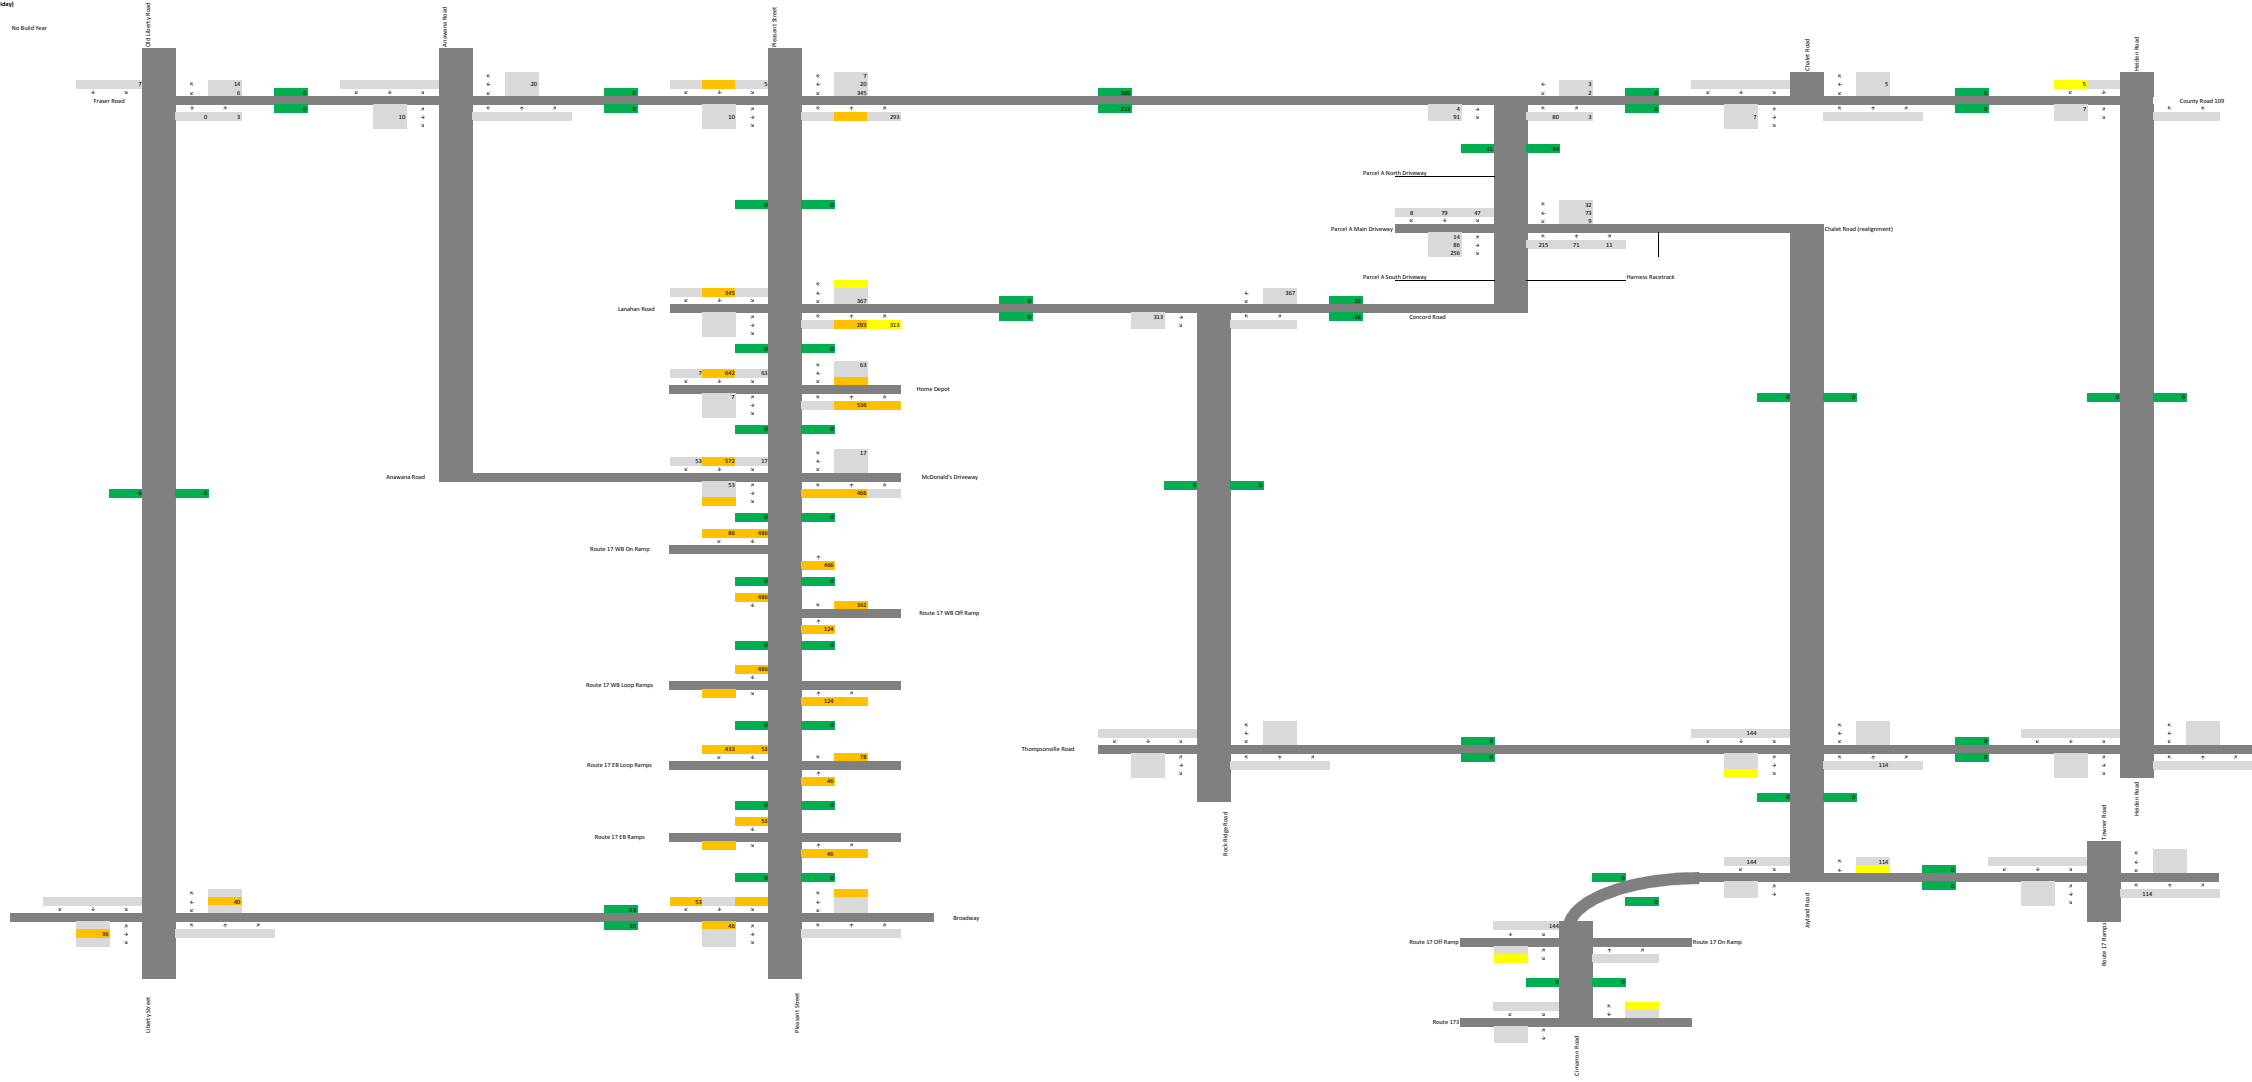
iday)

No Build Year

Old Liberty Road

Anawana Road

Pleasant Street

Chalet Road

Heiden Road

Fraser Road

County Road 109

7 14 6 0 3

20

10

5 7 20 345 10 293

0 0 0 0

289 -211

3 2 4 91 80 3

5

7

5 7

41 -34

Parcel A North Driveway

32 73 9

8 79 47

Parcel A Main Driveway

14 86 256

215 71 11

Chalet Road (realignment)

Parcel A South Driveway

Harness Racetrack

345 367

Lanahan Road

293 313

367

313

23 -16

Concord Road

7 642 63 63

Home Depot

7 536

53 572 17 17

Anawana Road

McDonald's Driveway

53 466

86 486

Route 17 WB On Ramp

466

486 342

Route 17 WB Off Ramp

124

486

Route 17 WB Loop Ramps

124

433 53 78

Route 17 EB Loop Ramps

46

53

Route 17 EB Ramps

46

40

36

53

46

-13 60

Broadway

Thompsonville Road

144

114

Rock Ridge Road

Heiden Road

144 114

Tower Road

114

144

Route 17 Off Ramp

Route 17 On Ramp

Ayland Road

Route 17 Ramps

Route 173

Liberty Street

Pleasant Street

Cimarron Road